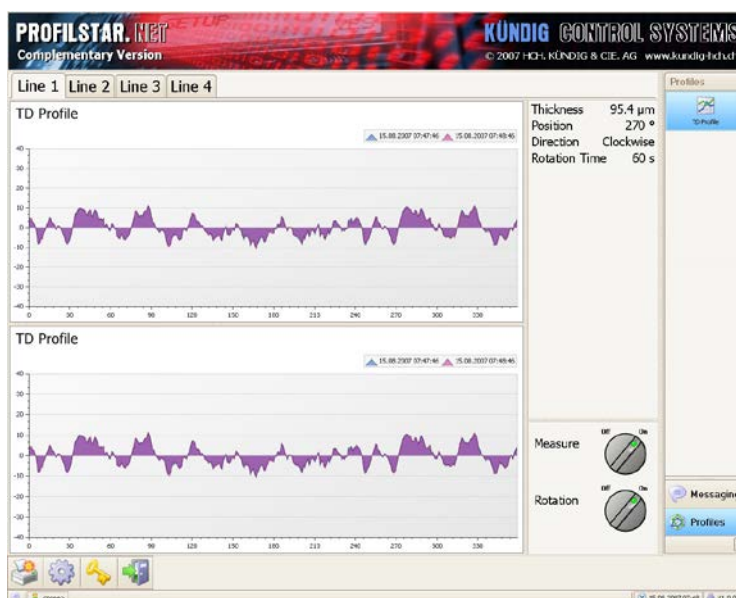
PROFILSTAR.NET
Complementary Version

KÜNDIG CONTROL SYSTEMS
© 2007 HCH. KÜNDIG & CIE. AG www.kundig-hcd.d

Line 1 Line 2 Line 3 Line 4

TD Profile

15.08.2007 07:47:46 15.08.2007 07:48:46

40
30
20
10
0
-10
-20
-30
-40

0 30 60 90 120 150 180 210 240 270 300 330

Thickness 95.4 µm
Position 270 °
Direction Clockwise
Rotation Time 60 s

TD Profile

15.08.2007 07:47:46 15.08.2007 07:48:46

40
30
20
10
0
-10
-20
-30
-40

0 30 60 90 120 150 180 210 240 270 300 330

Measure
Off On

Rotation
Off On

Profiles
TD Profile

Messagin
Profiles